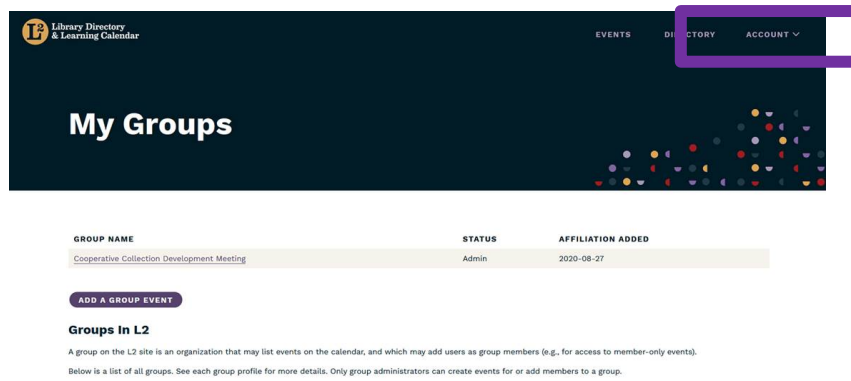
L2 Library Directory & Learning Calendar

EVENTS DIRECTORY ACCOUNT

My Groups

| GROUP NAME | STATUS | AFFILIATION ADDED |
|---|---|---|
| Cooperative Collection Development Meeting | Admin | 2020-08-27 |

ADD A GROUP EVENT

Groups In L2

A group on the L2 site is an organization that may list events on the calendar, and which may add users as group members (e.g., for access to member-only events).

Below is a list of all groups. See each group profile for more details. Only group administrators can create events for or add members to a group.